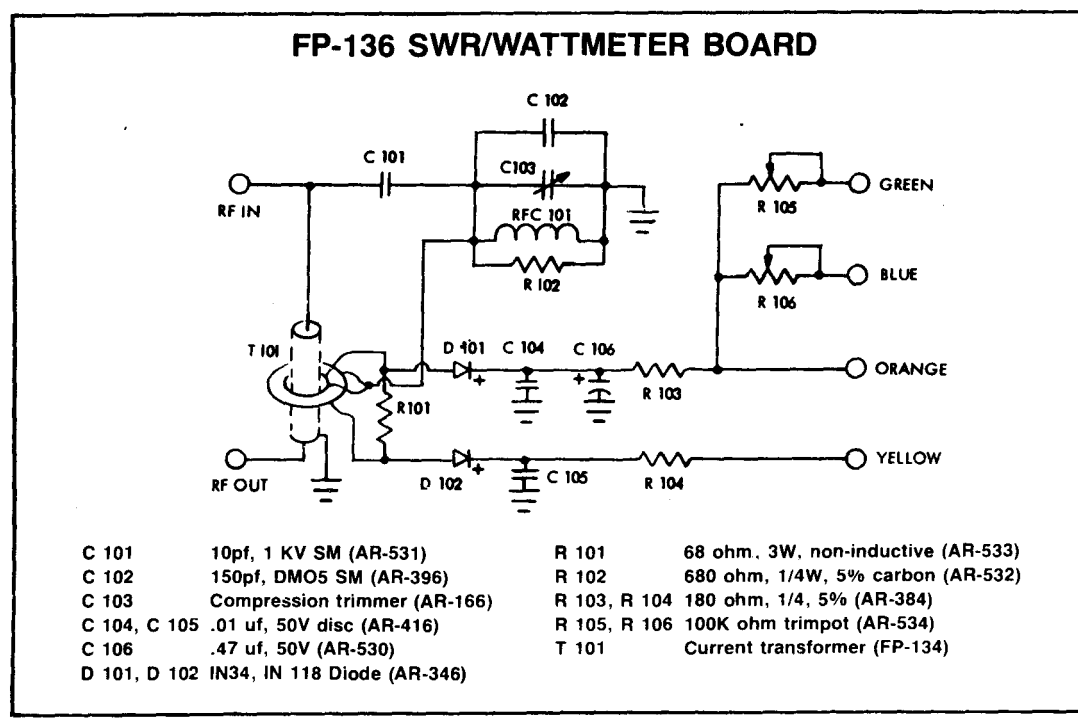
FP-136 SWR/WATTMETER BOARD

C 102

C 101

C103

RF IN

RFC 101

R 102

GREEN

R 105

BLUE

R 106

T 101

D 101

C 104

C 106

R 103

ORANGE

R101

RF OUT

D 102

C 105

R 104

YELLOW

C 101 10pf, 1 KV SM (AR-531)
C 102 150pf, DMO5 SM (AR-396)
C 103 Compression trimmer (AR-166)
C 104, C 105 .01 uf, 50V disc (AR-416)
C 106 .47 uf, 50V (AR-530)
D 101, D 102 IN34, IN 118 Diode (AR-346)

R 101 68 ohm, 3W, non-inductive (AR-533)
R 102 680 ohm, 1/4W, 5% carbon (AR-532)
R 103, R 104 180 ohm, 1/4, 5% (AR-384)
R 105, R 106 100K ohm trimpot (AR-534)
T 101 Current transformer (FP-134)